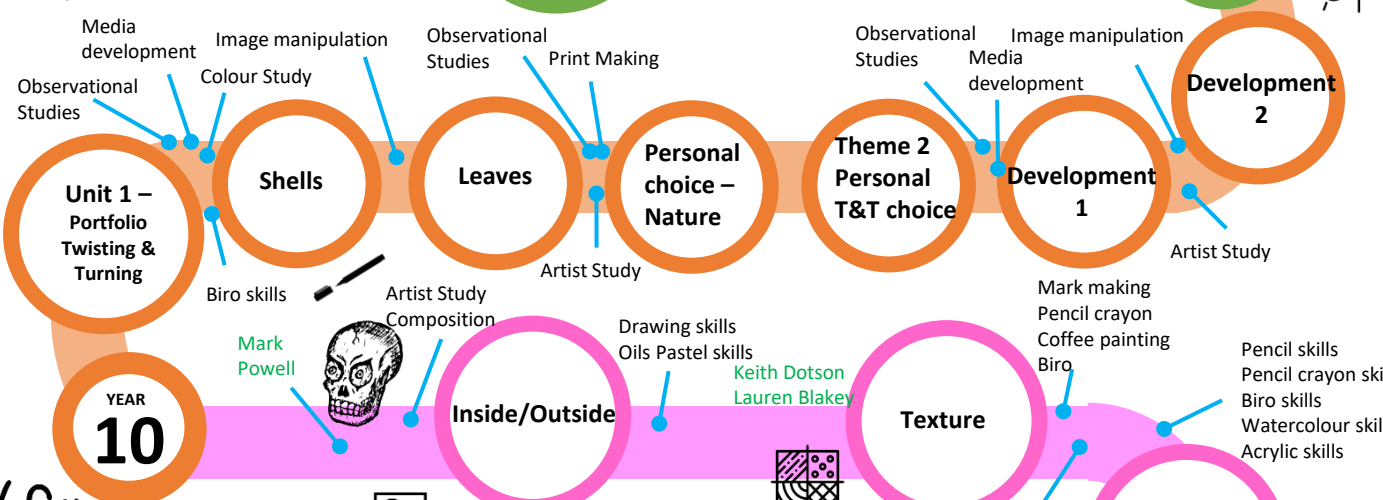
Media development

Image manipulation

Observational Studies

Print Making

Observational Studies

Media development

Image manipulation

Development 2

Observational Studies

Colour Study

Shells

Leaves

Personal choice – Nature

Theme 2 Personal T&T choice

Development 1

Unit 1 – Portfolio Twisting & Turning

Biro skills

Artist Study

Artist Study

Artist Study Composition

Mark making
Pencil crayon
Coffee painting
Biro

Mark Powell

Drawing skills
Oils Pastel skills

Keith Dotson
Lauren Blakey

Pencil skills
Pencil crayon ski
Biro skills
Watercolour skil
Acrylic skills

YEAR 10

Inside/Outside

Texture